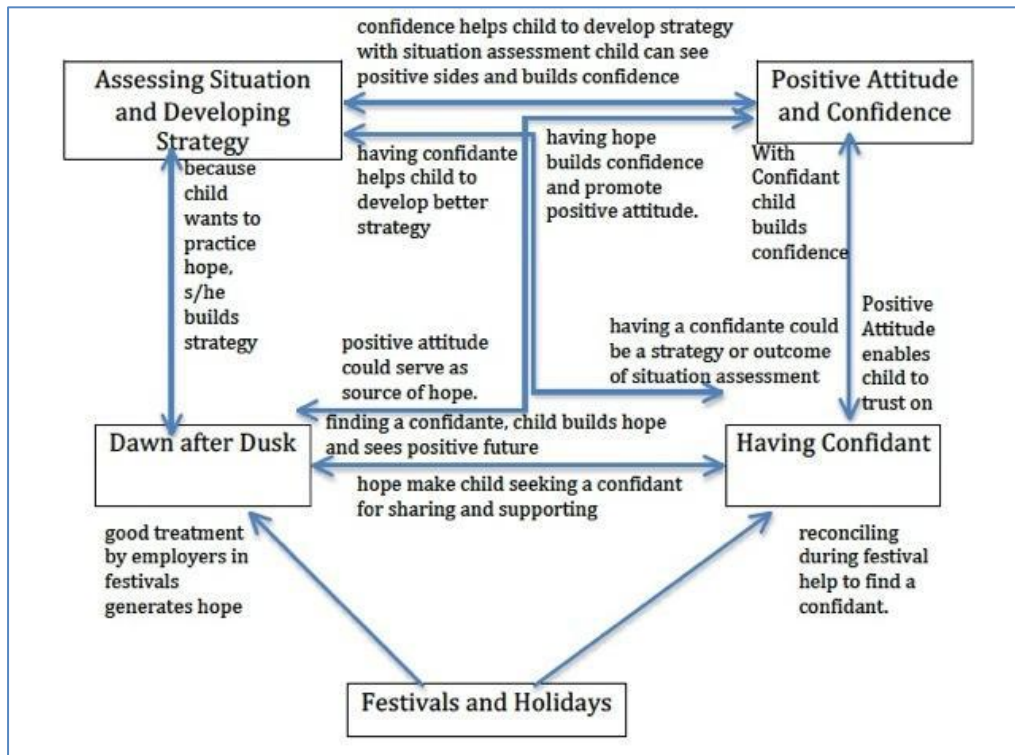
Assessing Situation and Developing Strategy

confidence helps child to develop strategy with situation assessment child can see positive sides and builds confidence

Positive Attitude and Confidence

having confidante helps child to develop better strategy

having hope builds confidence and promote positive attitude.

With Confidant child builds confidence

because child wants to practice hope, s/he builds strategy

Positive Attitude enables child to trust on

positive attitude could serve as source of hope.

having a confidante could be a strategy or outcome of situation assessment

finding a confidante, child builds hope and sees positive future

Dawn after Dusk

Having Confidant

hope make child seeking a confidant for sharing and supporting

good treatment by employers in festivals generates hope

reconciling during festival help to find a confidant.

Festivals and Holidays